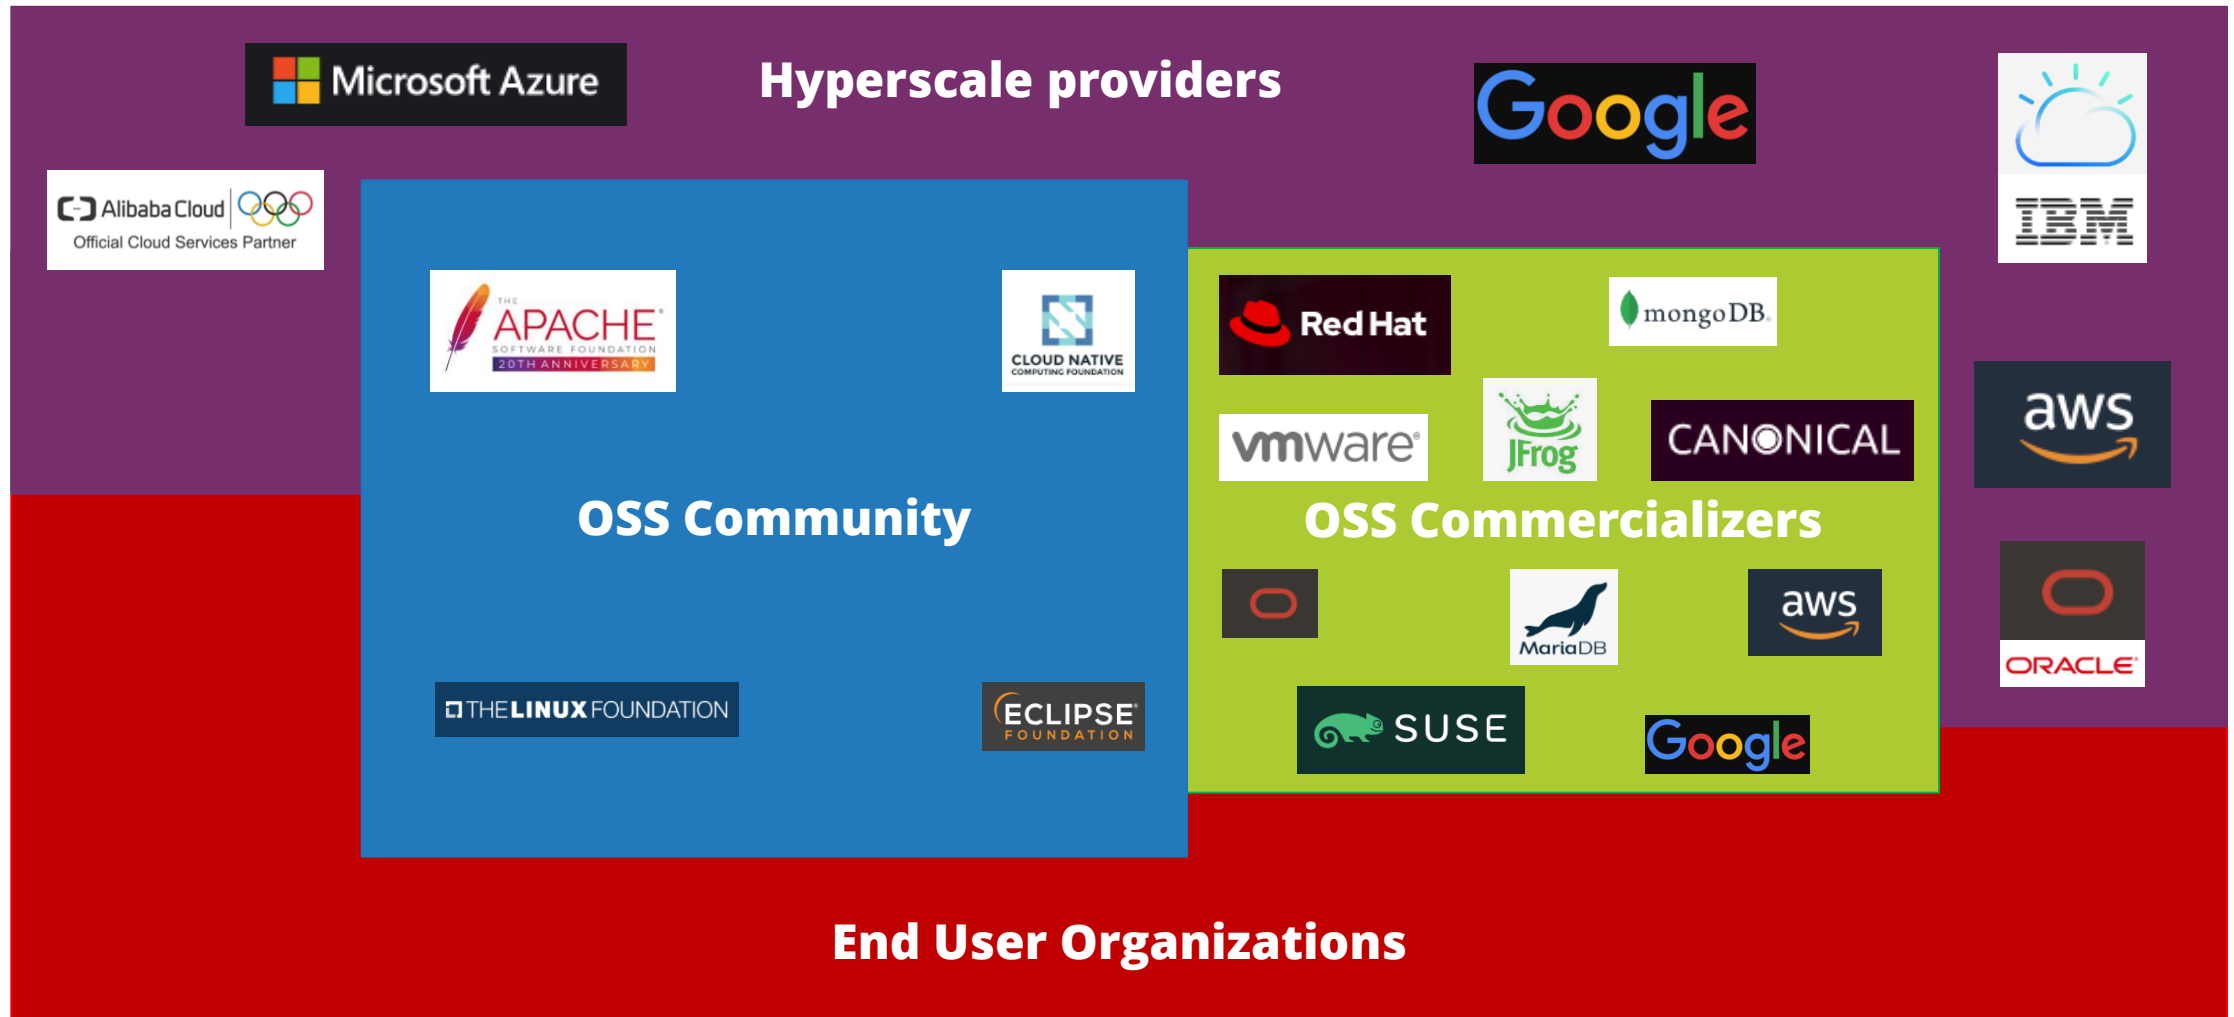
Microsoft Azure

Hyperscale providers

Google

IBM

Alibaba Cloud
Official Cloud Services Partner

THE APACHE SOFTWARE FOUNDATION 20TH ANNIVERSARY

CLOUD NATIVE COMPUTING FOUNDATION

Red Hat

mongoDB.

vmware

JFrog

CANONICAL

aws

OSS Community

OSS Commercializers

MariaDB

aws

ORACLE

THE LINUX FOUNDATION

ECLIPSE FOUNDATION

SUSE

Google

End User Organizations